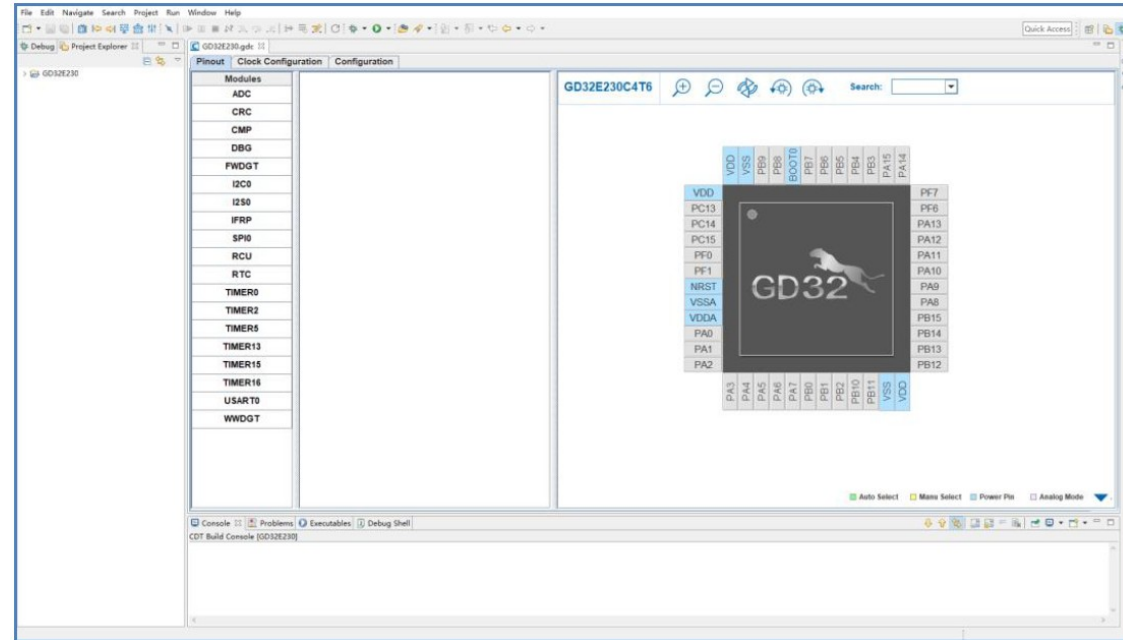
File Edit Navigate Search Project Run Window Help

Quick Access

Debug Project Explorer

GD32E230.gdc

> GD32E230

Pinout | Clock Configuration | Configuration

| Modules |
|---|
| ADC |
| CRC |
| CMP |
| DBG |
| FWDGT |
| I2C0 |
| I2S0 |
| IFRP |
| SPI0 |
| RCU |
| RTC |
| TIMER0 |
| TIMER2 |
| TIMER5 |
| TIMER13 |
| TIMER15 |
| TIMER16 |
| USART0 |
| WWDGT |

GD32E230C4T6

Search:

VDD VSS PB9 PB8 BOOT0 PB7 PB6 PB5 PB4 PB3 PA15 PA14

VDD PC13 PC14 PC15 PF0 PF1 NRST VSSA VDDA PA0 PA1 PA2

PF7 PF6 PA13 PA12 PA11 PA10 PA9 PA8 PB15 PB14 PB13 PB12

GD32

PA3 PA4 PA5 PA6 PA7 PB0 PB1 PB2 PB10 PB11 VSS VDD

Auto Select Manu Select Power Pin Analog Mode

Console Problems Executables Debug Shell

CDT Build Console [GD32E230]